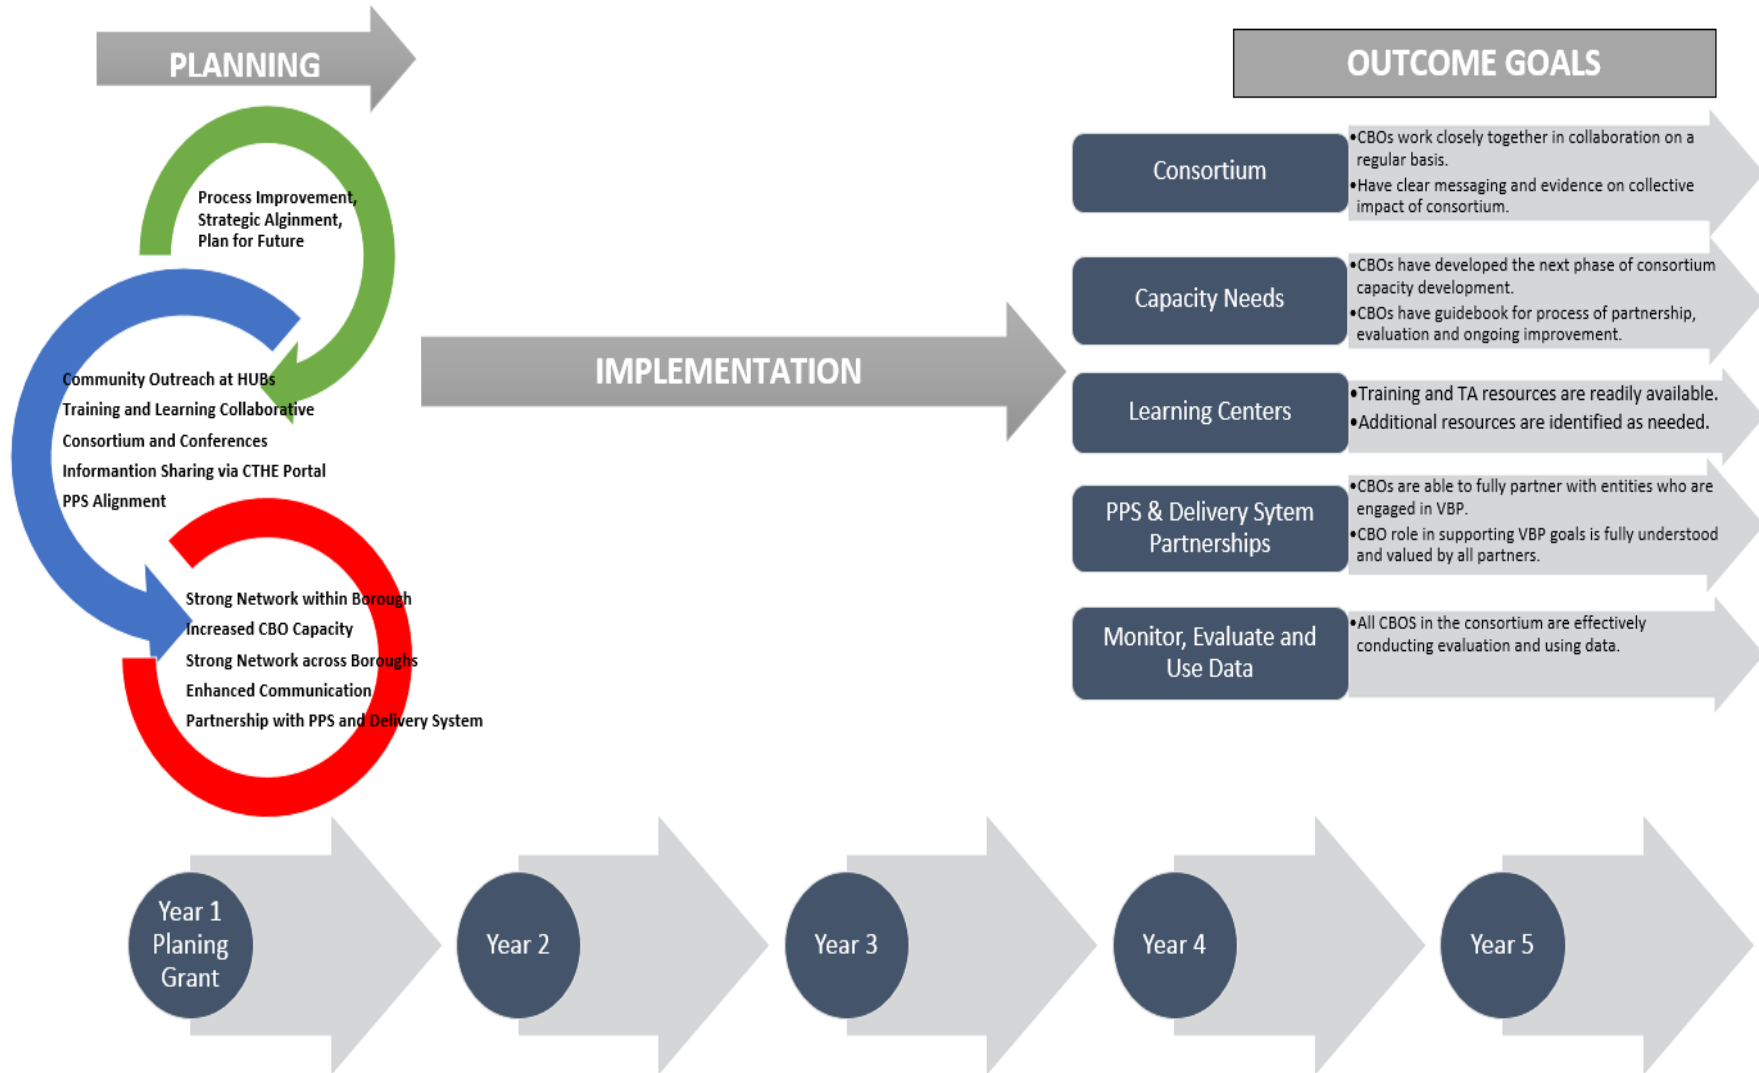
PLANNING

Process Improvement, Strategic Alginment, Plan for Future

Community Outreach at HUBs
Training and Learning Collaborative
Consortium and Conferences
Informantion Sharing via CTHE Portal
PPS Alignment

Strong Network within Borough
Increased CBO Capacity
Strong Network across Boroughs
Enhanced Communication
Partnership with PPS and Delivery System

IMPLEMENTATION

OUTCOME GOALS

Consortium
•CBOs work closely together in collaboration on a regular basis.
•Have clear messaging and evidence on collective impact of consortium.

Capacity Needs
•CBOs have developed the next phase of consortium capacity development.
•CBOs have guidebook for process of partnership, evaluation and ongoing improvement.

Learning Centers
•Training and TA resources are readily available.
•Additional resources are identified as needed.

PPS & Delivery Sytem Partnerships
•CBOs are able to fully partner with entities who are engaged in VBP.
•CBO role in supporting VBP goals is fully understood and valued by all partners.

Monitor, Evaluate and Use Data
•All CBOS in the consortium are effectively conducting evaluation and using data.

Year 1 Planing Grant

Year 2

Year 3

Year 4

Year 5